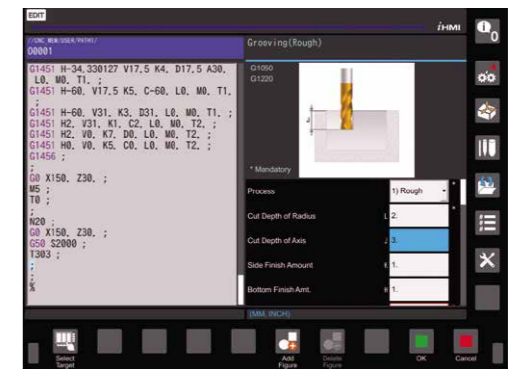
EDIT

iHMI

0

//CNC_MEM/USER/PATH1/
O0001

G1451 H-34.330127 V17.5 K4. D17.5 A30. L0. M0. T1. ;
G1451 H-60. V17.5 K5. C-60. L0. M0. T1. ;
G1451 H-60. V31. K3. D31. L0. M0. T1. ;
G1451 H2. V31. K1. C2. L0. M0. T2. ;
G1451 H2. V0. K7. D0. L0. M0. T2. ;
G1451 H0. V0. K5. C0. L0. M0. T2. ;
G1456 ;
;
G0 X150. Z30. ;
M5 ;
T0 ;
;
N20 ;
G0 X150. Z30. ;
G50 S2000 ;
T303 ;
;
;
%

Grooving(Rough)

G1050
G1220

* Mandatory

| Process | | 1) Rough |
|---|---|---|
| Cut Depth of Radius | L | 2. |
| Cut Depth of Axis | J | 3. |
| Side Finish Amount | K | 1. |
| Bottom Finish Amt. | B | 1. |

[MM, INCH]

Select Target

Add Figure

Delete Figure

OK

Cancel